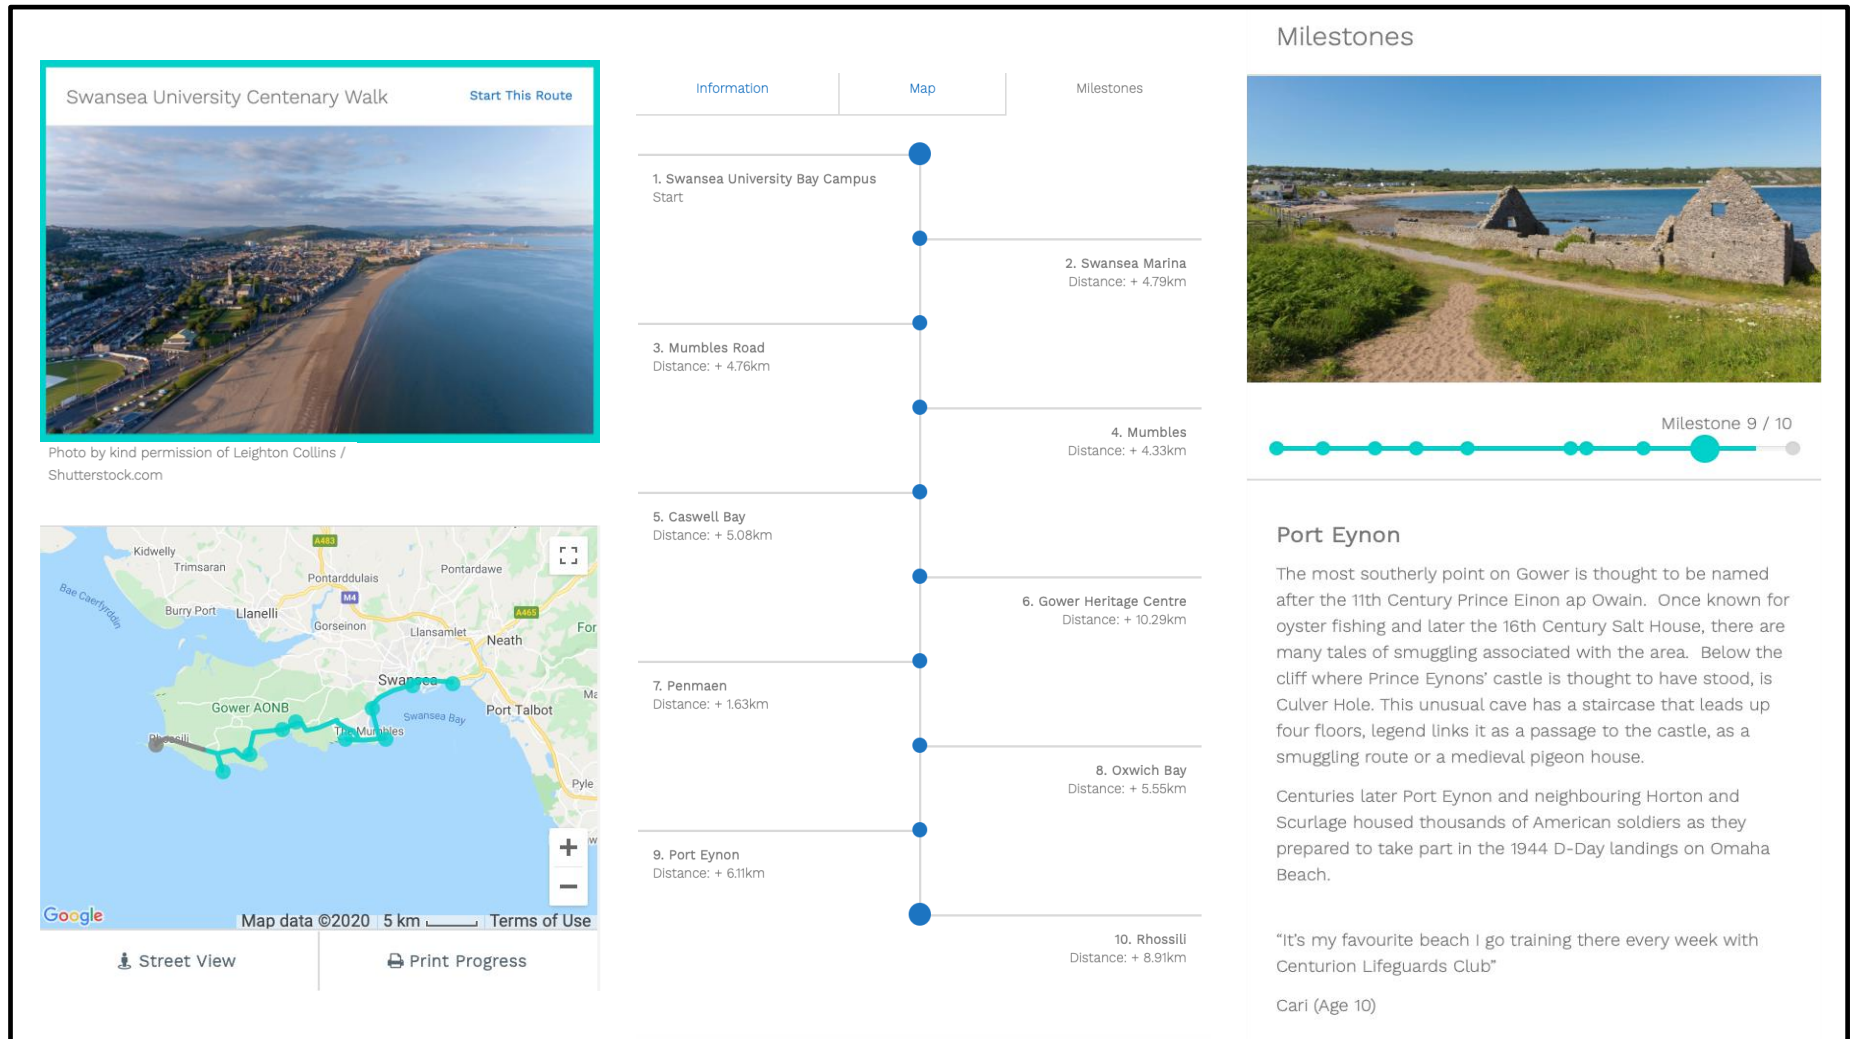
Swansea University Centenary Walk

Start This Route

Photo by kind permission of Leighton Collins / Shutterstock.com

Kidwelly
Trimsaran
A483
Pontardawe
Pontarddulais
Bae Caerfyrddin
M4
Burry Port
Llanelli
A465
Gorseinon
Llansamlet
Neath
For
Swansea
Ma
Gower AONB
Port Talbot
Swansea Bay
Rhossili
The Mumbles
Pyle
Google
Map data ©2020
5 km
Terms of Use

Street View
Print Progress

Information
Map
Milestones

1. Swansea University Bay Campus
Start

2. Swansea Marina
Distance: + 4.79km

3. Mumbles Road
Distance: + 4.76km

4. Mumbles
Distance: + 4.33km

5. Caswell Bay
Distance: + 5.08km

6. Gower Heritage Centre
Distance: + 10.29km

7. Penmaen
Distance: + 1.63km

8. Oxwich Bay
Distance: + 5.55km

9. Port Eynon
Distance: + 6.11km

10. Rhossili
Distance: + 8.91km

Milestones

Milestone 9 / 10

Port Eynon

The most southerly point on Gower is thought to be named after the 11th Century Prince Einon ap Owain. Once known for oyster fishing and later the 16th Century Salt House, there are many tales of smuggling associated with the area. Below the cliff where Prince Eynons' castle is thought to have stood, is Culver Hole. This unusual cave has a staircase that leads up four floors, legend links it as a passage to the castle, as a smuggling route or a medieval pigeon house.

Centuries later Port Eynon and neighbouring Horton and Scurlage housed thousands of American soldiers as they prepared to take part in the 1944 D-Day landings on Omaha Beach.

"It's my favourite beach I go training there every week with Centurion Lifeguards Club"

Cari (Age 10)